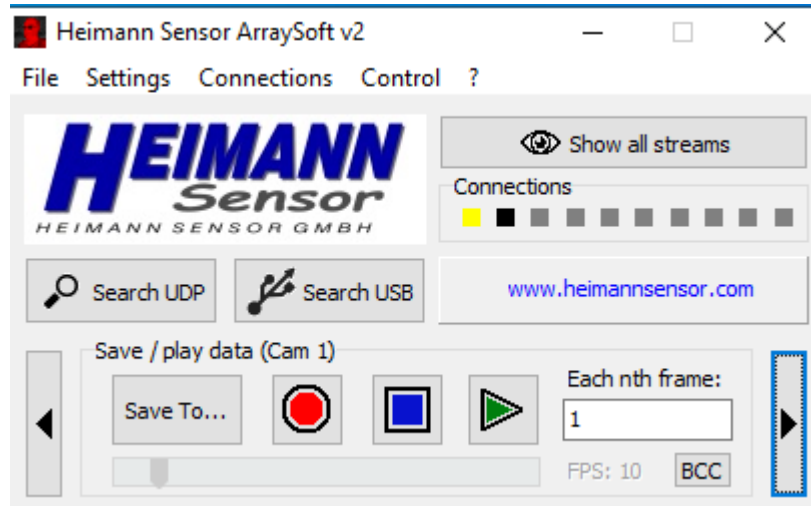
Heimann Sensor ArraySoft v2

File Settings Connections Control ?

HEIMANN
Sensor
HEIMANN SENSOR GMBH

Show all streams

Connections

Search UDP

Search USB

www.heimannsensor.com

Save / play data (Cam 1)

Save To...

Each nth frame:

1

FPS: 10

BCC